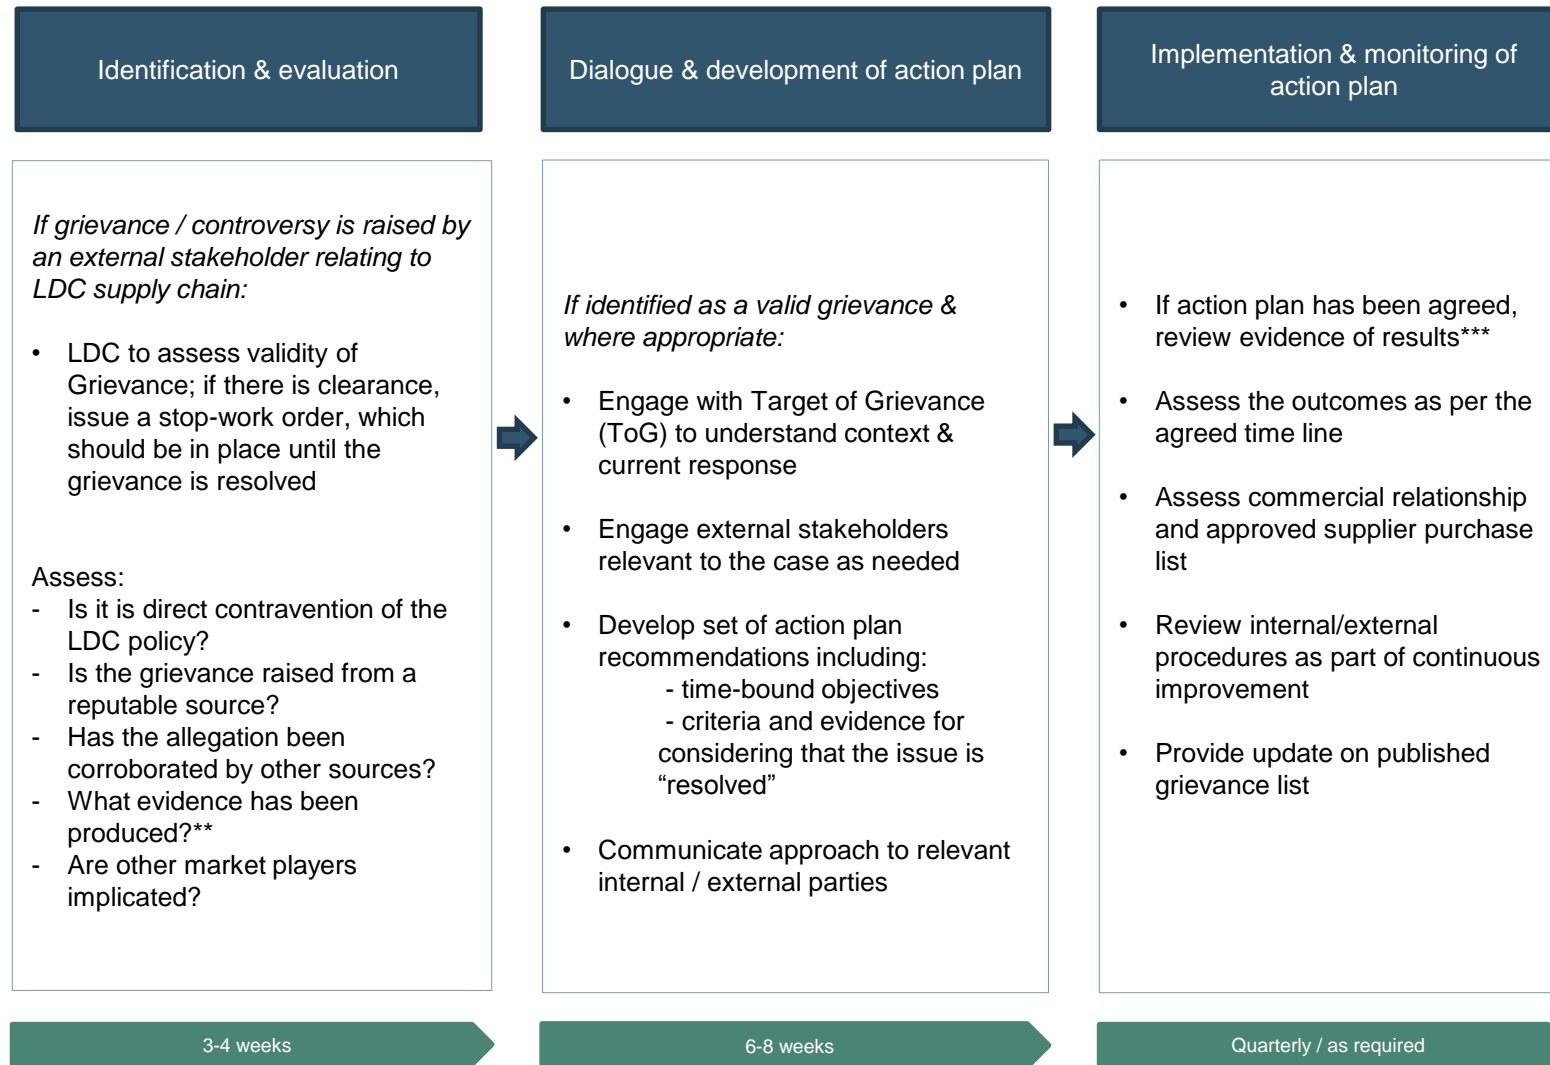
Identification & evaluation

Dialogue & development of action plan

Implementation & monitoring of action plan

*If grievance / controversy is raised by an external stakeholder relating to LDC supply chain:*

- LDC to assess validity of Grievance; if there is clearance, issue a stop-work order, which should be in place until the grievance is resolved

Assess:
- Is it is direct contravention of the LDC policy?
- Is the grievance raised from a reputable source?
- Has the allegation been corroborated by other sources?
- What evidence has been produced?**
- Are other market players implicated?

*If identified as a valid grievance & where appropriate:*

- Engage with Target of Grievance (ToG) to understand context & current response
- Engage external stakeholders relevant to the case as needed
- Develop set of action plan recommendations including:
  - time-bound objectives
  - criteria and evidence for considering that the issue is "resolved"
- Communicate approach to relevant internal / external parties

- If action plan has been agreed, review evidence of results***
- Assess the outcomes as per the agreed time line
- Assess commercial relationship and approved supplier purchase list
- Review internal/external procedures as part of continuous improvement
- Provide update on published grievance list

3-4 weeks

6-8 weeks

Quarterly / as required